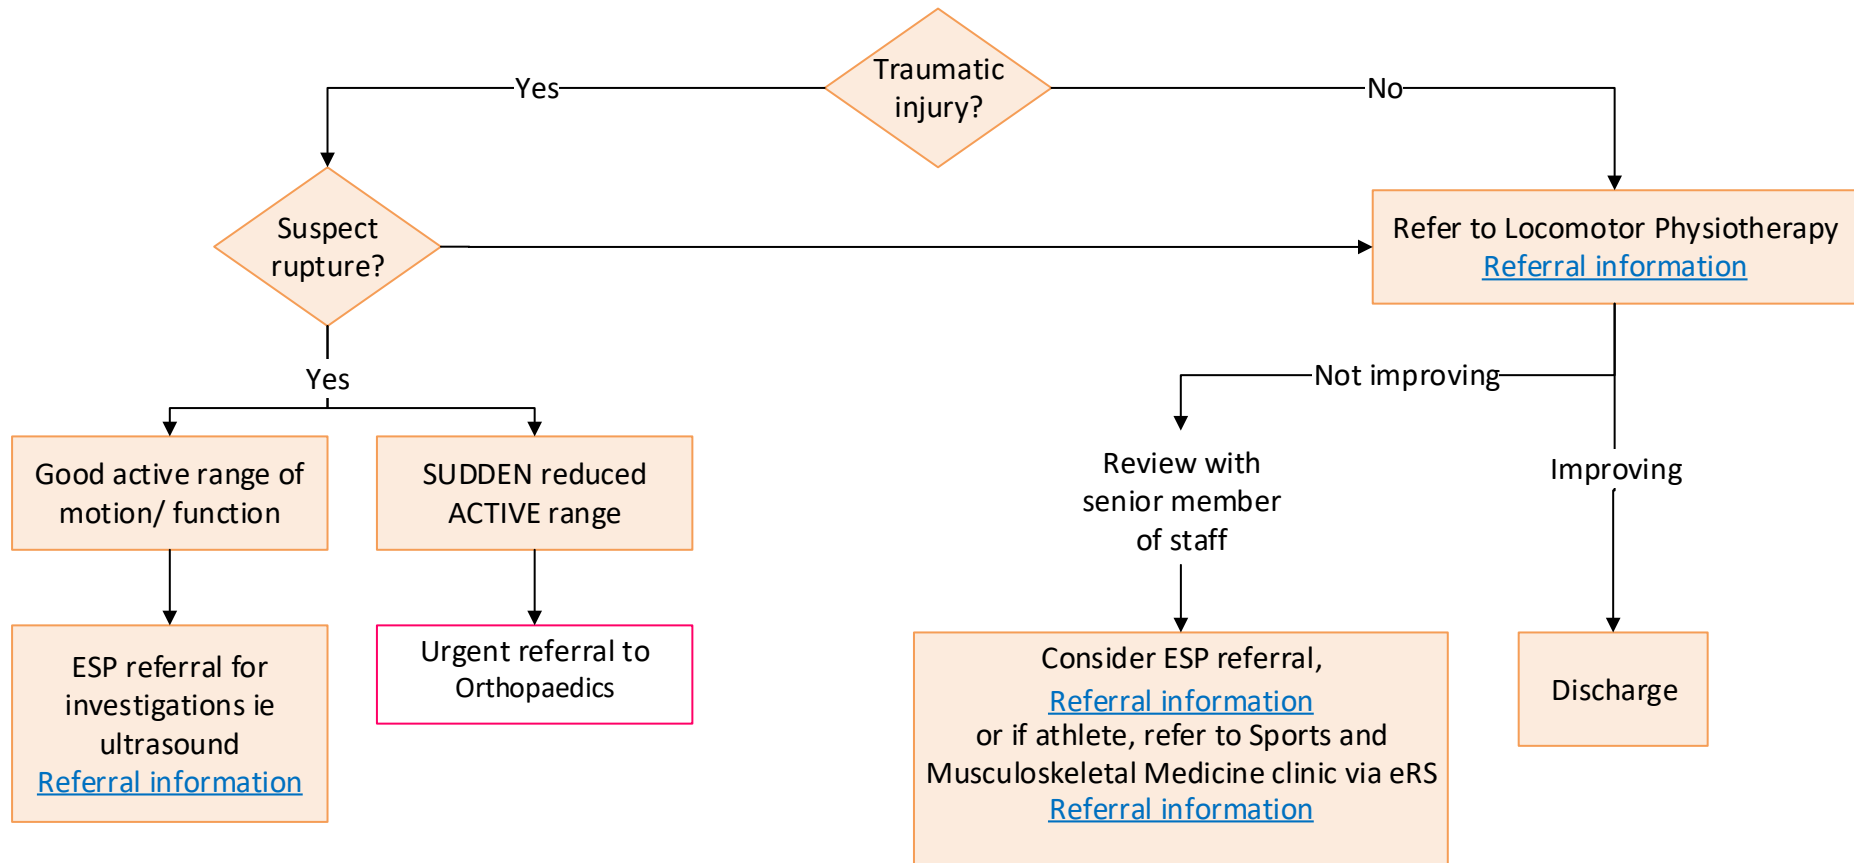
Traumatic injury?

Yes

No

Suspect rupture?

Refer to Locomotor Physiotherapy
Referral information

Yes

Not improving

Good active range of motion/ function

SUDDEN reduced ACTIVE range

Review with senior member of staff

Improving

ESP referral for investigations ie ultrasound
Referral information

Urgent referral to Orthopaedics

Consider ESP referral,
Referral information
or if athlete, refer to Sports and Musculoskeletal Medicine clinic via eRS
Referral information

Discharge